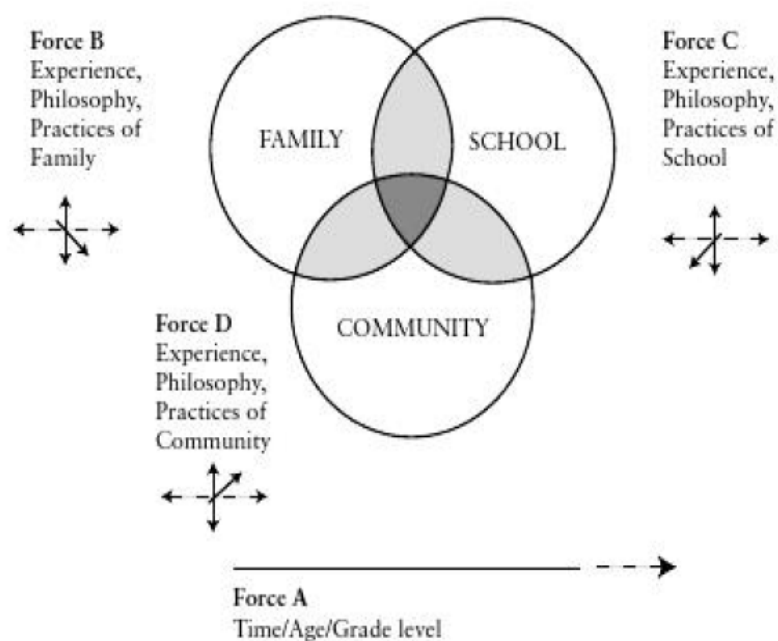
Force B
Experience, Philosophy, Practices of Family

FAMILY

SCHOOL

Force C
Experience, Philosophy, Practices of School

COMMUNITY

Force D
Experience, Philosophy, Practices of Community

Force A
Time/Age/Grade level